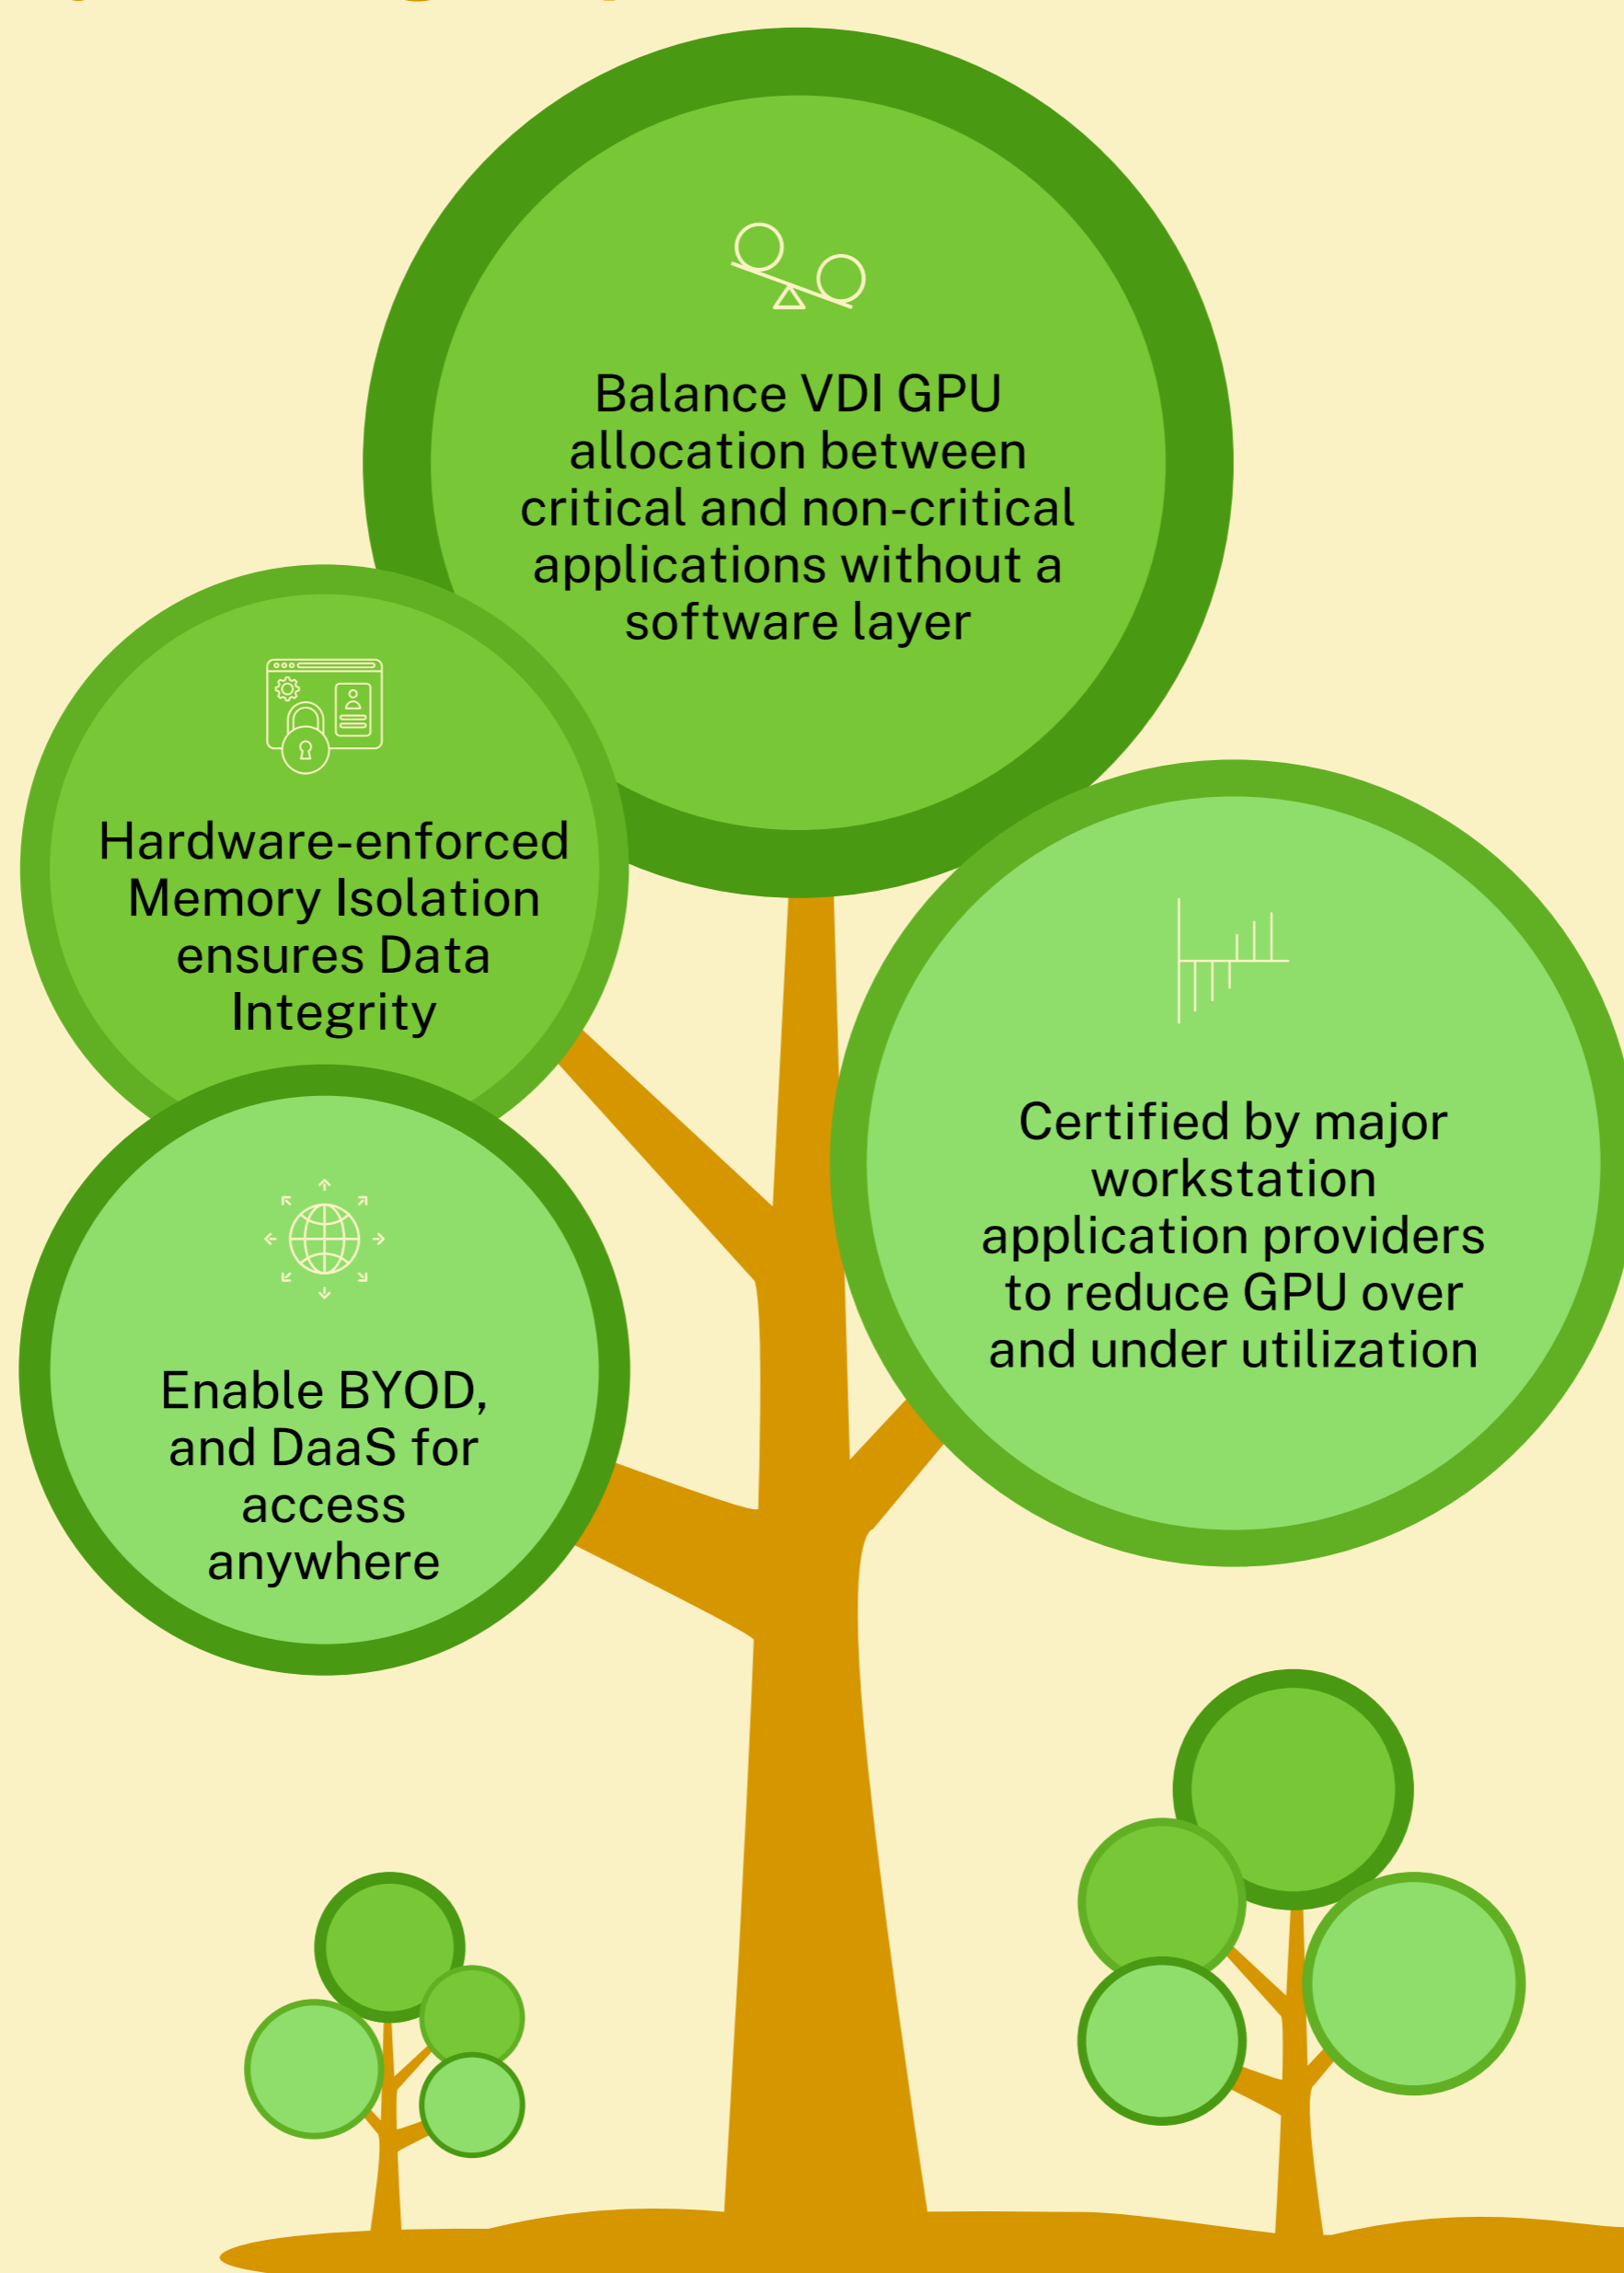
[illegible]

Balance VDI GPU allocation between critical and non-critical applications without a software layer

Hardware-enforced Memory Isolation ensures Data Integrity

Certified by major workstation application providers to reduce GPU over and under utilization

Enable BYOD, and DaaS for access anywhere